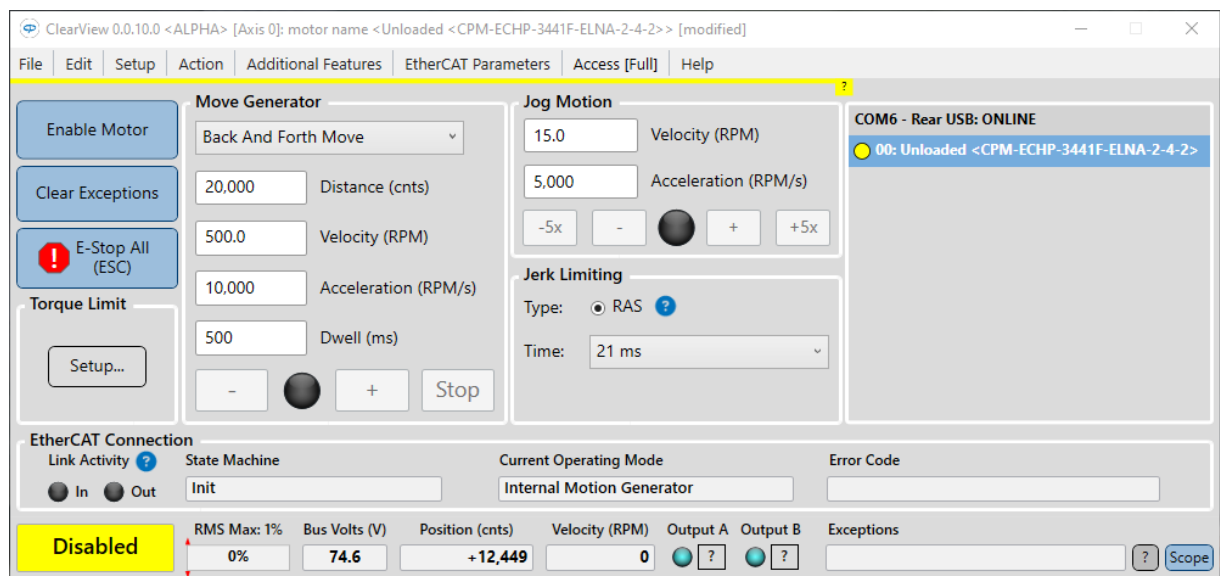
ClearView 0.0.10.0 <ALPHA> [Axis 0]: motor name <Unloaded <CPM-ECHP-3441F-ELNA-2-4-2>> [modified]

File | Edit | Setup | Action | Additional Features | EtherCAT Parameters | Access [Full] | Help

?

Enable Motor

Clear Exceptions

E-Stop All (ESC)

Torque Limit

Setup...

Move Generator

Back And Forth Move

20,000 Distance (cnts)

500.0 Velocity (RPM)

10,000 Acceleration (RPM/s)

500 Dwell (ms)

- + Stop

Jog Motion

15.0 Velocity (RPM)

5,000 Acceleration (RPM/s)

-5x - + +5x

Jerk Limiting

Type: RAS ?

Time: 21 ms

COM6 - Rear USB: ONLINE

00: Unloaded <CPM-ECHP-3441F-ELNA-2-4-2>

EtherCAT Connection

Link Activity ?

In Out

State Machine

Init

Current Operating Mode

Internal Motion Generator

Error Code

Disabled

RMS Max: 1%

0%

Bus Volts (V)

74.6

Position (cnts)

+12,449

Velocity (RPM)

0

Output A ?

Output B ?

Exceptions

? Scope